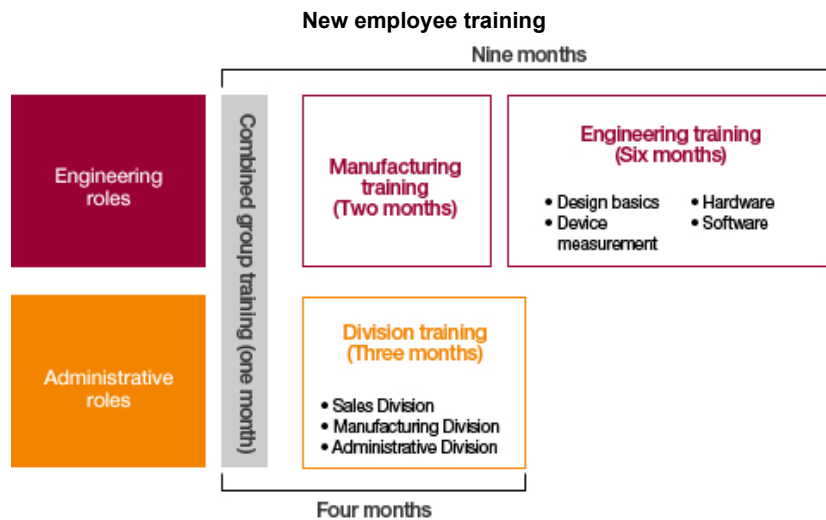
New employee training

Nine months

Engineering roles

Combined group training (one month)

Manufacturing training (Two months)

Engineering training (Six months)

• Design basics
• Device measurement
• Hardware
• Software

Administrative roles

Division training (Three months)

• Sales Division
• Manufacturing Division
• Administrative Division

Four months